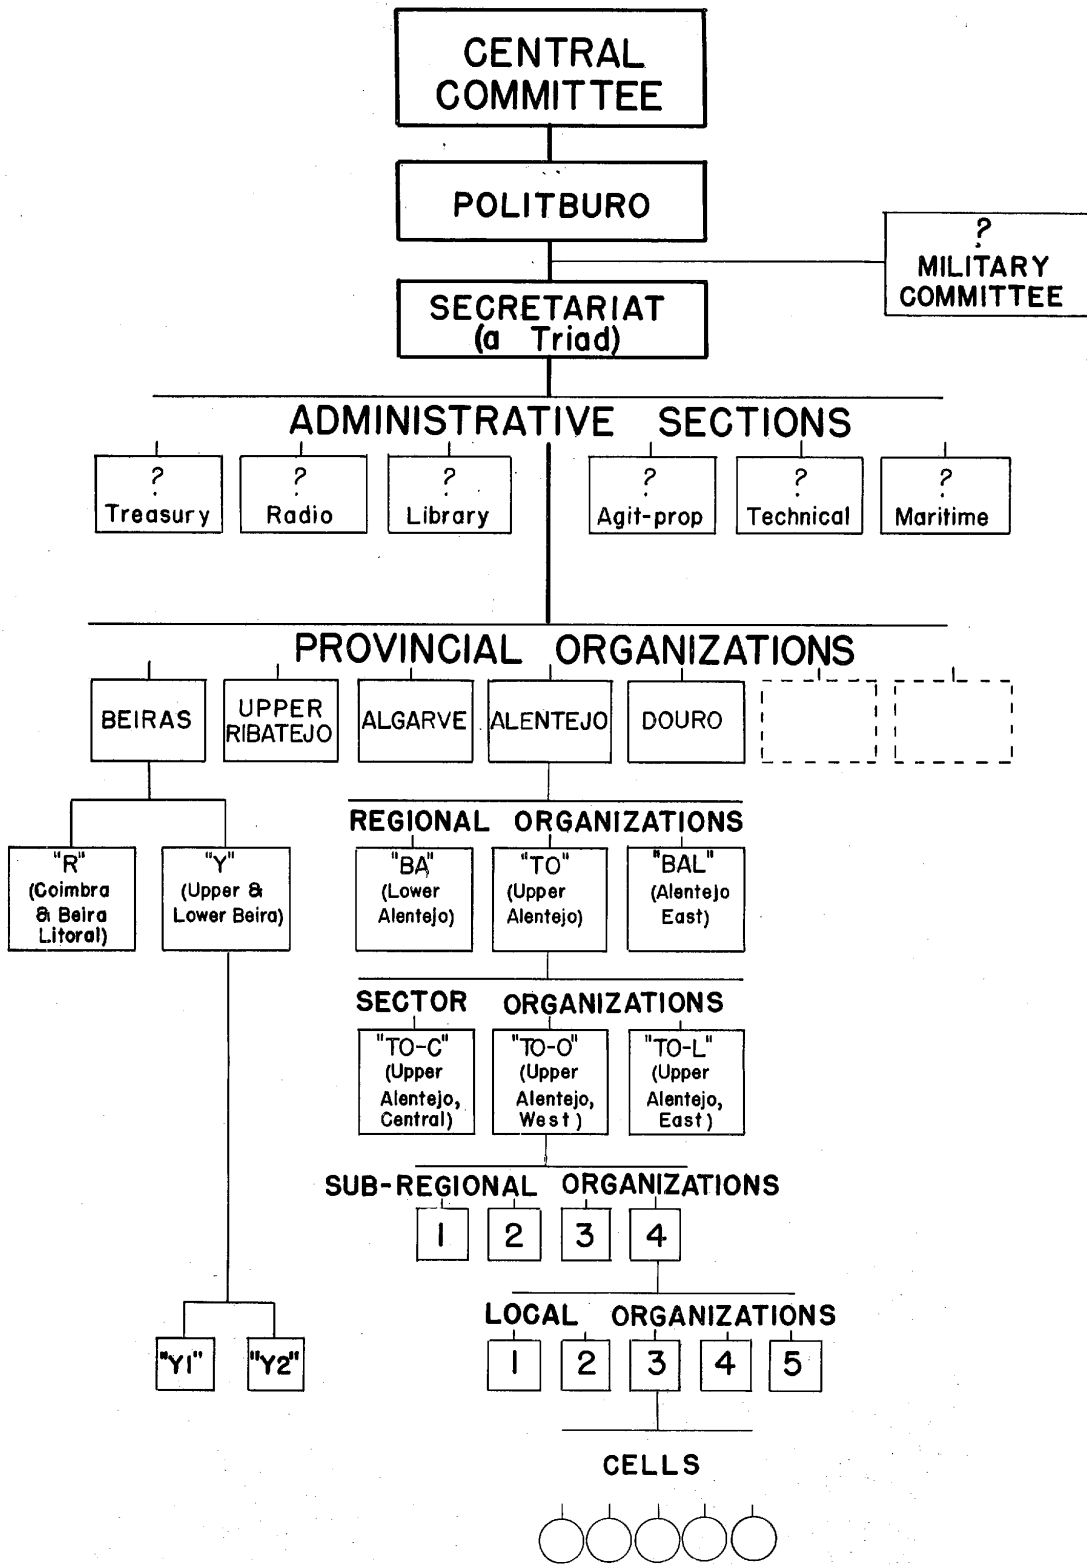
CENTRAL COMMITTEE

POLITBURO

?
MILITARY COMMITTEE

SECRETARIAT (a Triad)

ADMINISTRATIVE SECTIONS

?
Treasury

?
Radio

?
Library

?
Agit-prop

?
Technical

?
Maritime

PROVINCIAL ORGANIZATIONS

BEIRAS

UPPER RIBATEJO

ALGARVE

ALENTEJO

DOURO

"R"
(Coimbra & Beira Litoral)

"Y"
(Upper & Lower Beira)

REGIONAL ORGANIZATIONS

"BA"
(Lower Alentejo)

"TO"
(Upper Alentejo)

"BAL"
(Alentejo East)

SECTOR ORGANIZATIONS

"TO-C"
(Upper Alentejo, Central)

"TO-O"
(Upper Alentejo, West)

"TO-L"
(Upper Alentejo, East)

SUB-REGIONAL ORGANIZATIONS

1 2 3 4

"Y1" "Y2"

LOCAL ORGANIZATIONS

1 2 3 4 5

CELLS